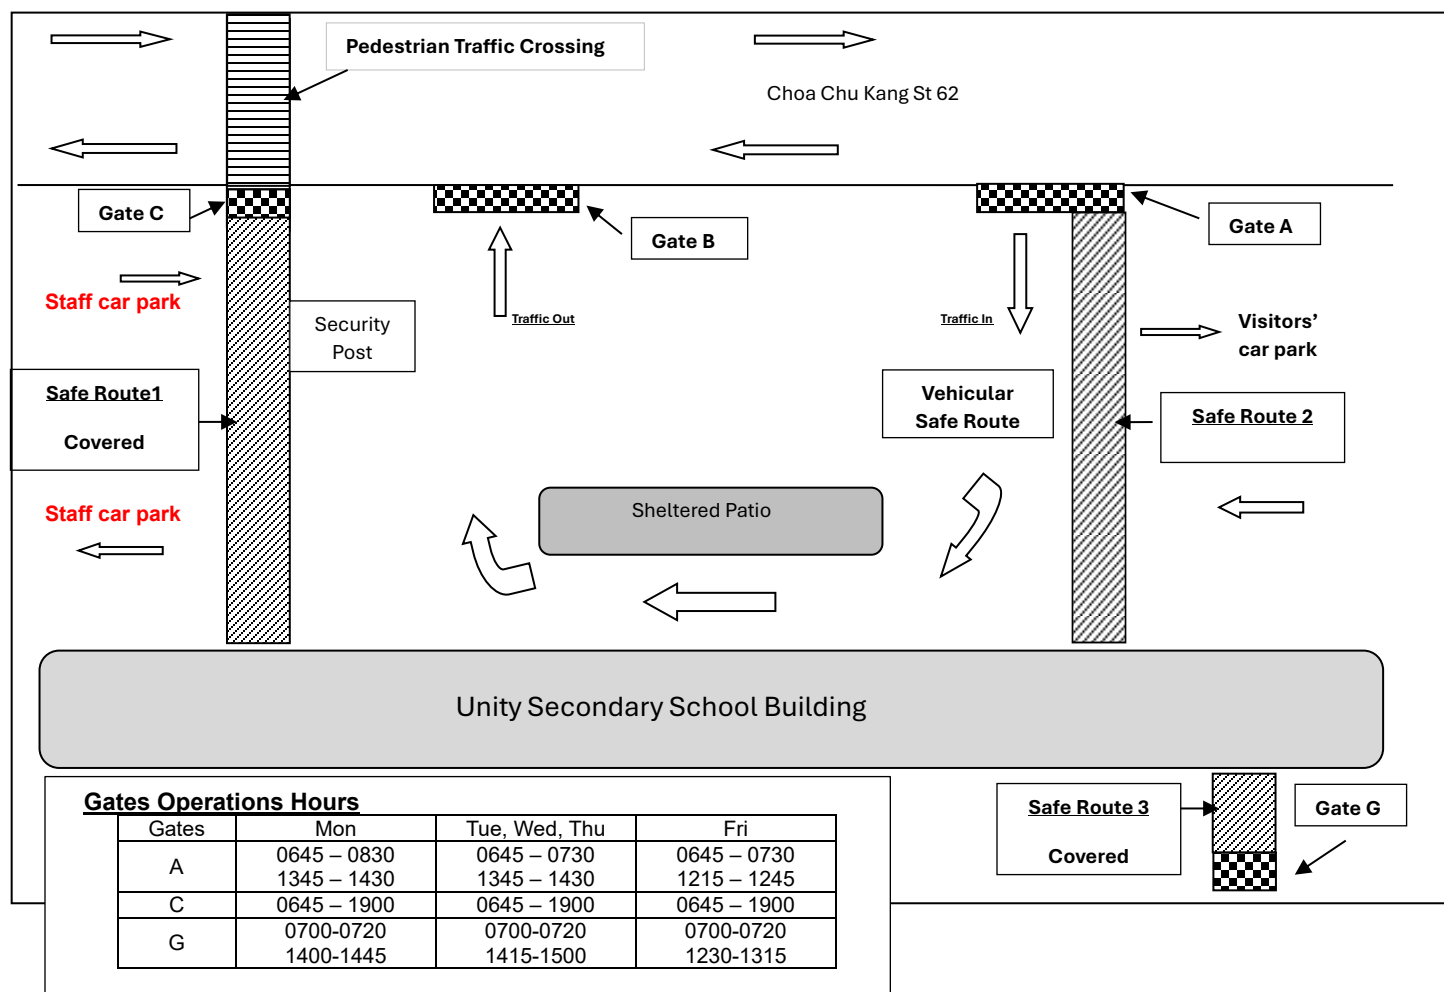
Pedestrian Traffic Crossing

Choa Chu Kang St 62

Gate C

Gate B

Gate A

Staff car park

Security Post

Traffic Out

Traffic In

Visitors' car park

Safe Route1

Covered

Vehicular Safe Route

Safe Route 2

Staff car park

Sheltered Patio

Unity Secondary School Building

Gates Operations Hours

| Gates | Mon | Tue, Wed, Thu | Fri |
|---|---|---|---|
| A | 0645 – 0830<br>1345 – 1430 | 0645 – 0730<br>1345 – 1430 | 0645 – 0730<br>1215 – 1245 |
| C | 0645 – 1900 | 0645 – 1900 | 0645 – 1900 |
| G | 0700-0720<br>1400-1445 | 0700-0720<br>1415-1500 | 0700-0720<br>1230-1315 |

Safe Route 3

Covered

Gate G